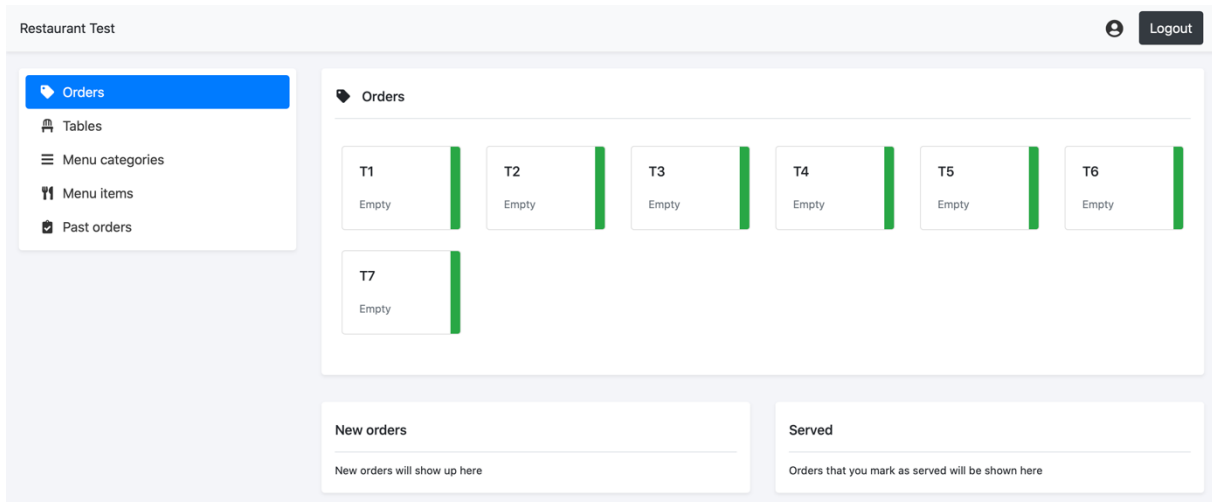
Restaurant Test

Logout

Orders
Tables
Menu categories
Menu items
Past orders

Orders

T1
Empty

T2
Empty

T3
Empty

T4
Empty

T5
Empty

T6
Empty

T7
Empty

New orders

New orders will show up here

Served

Orders that you mark as served will be shown here